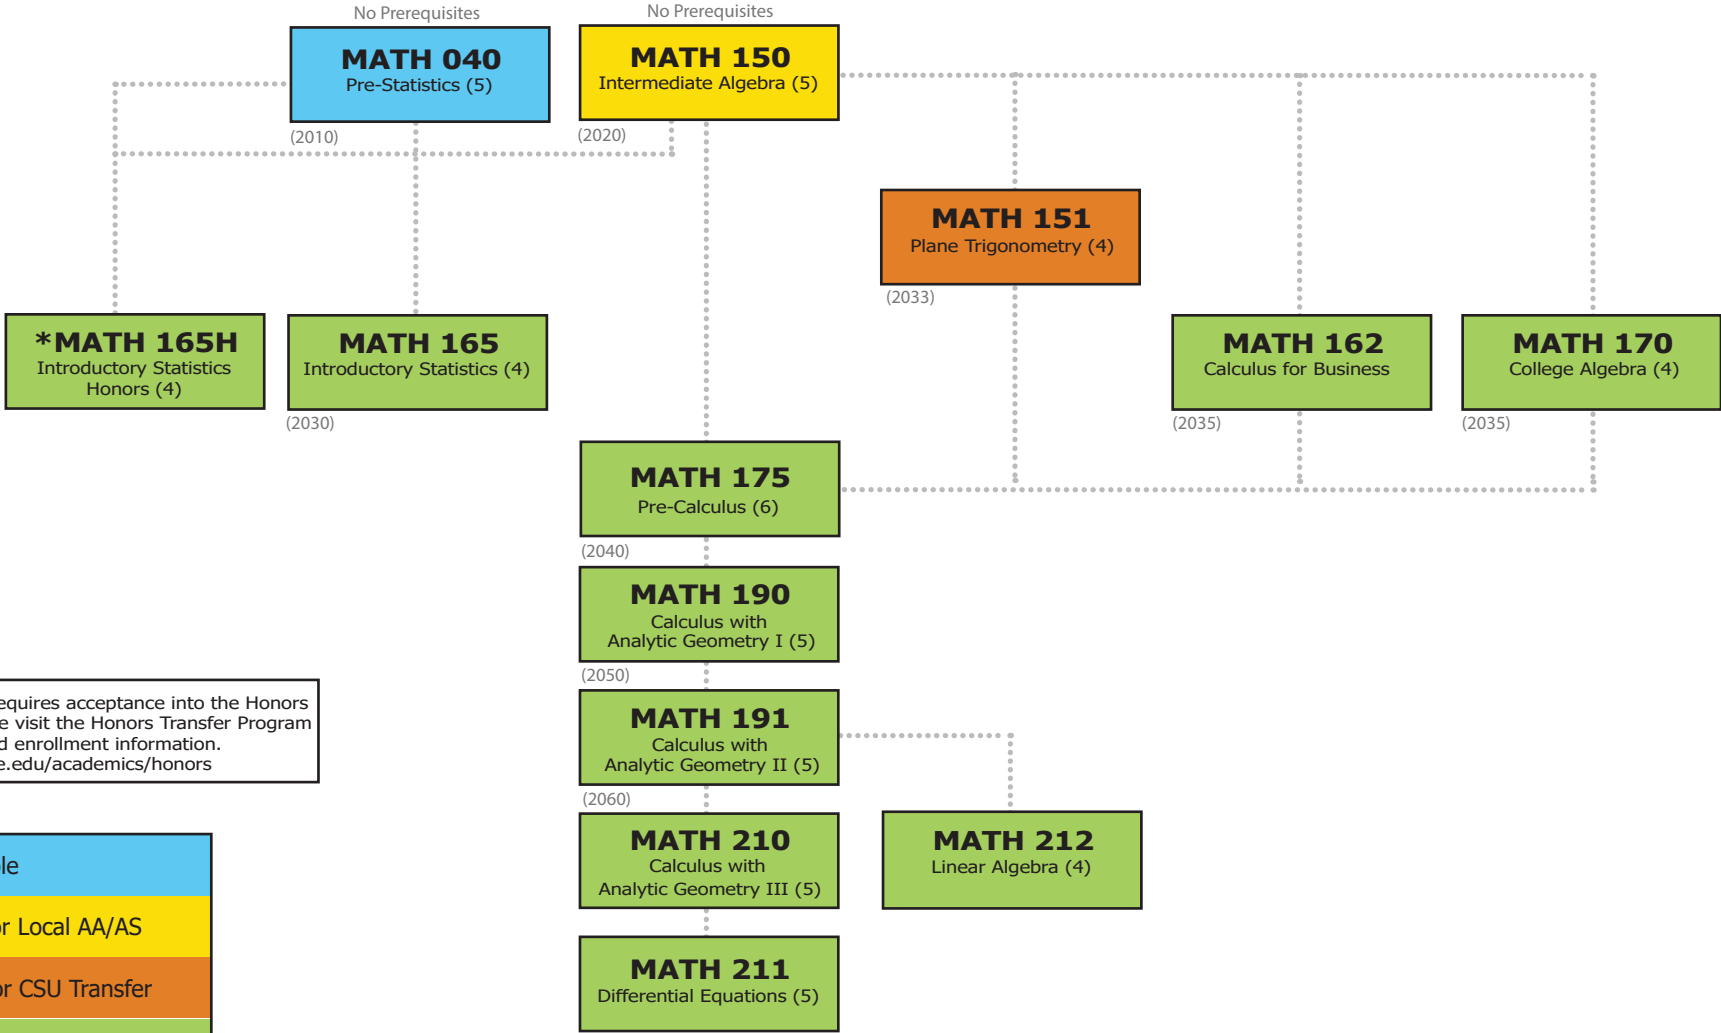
No Prerequisites

MATH 040
Pre-Statistics (5)

(2010)

No Prerequisites

MATH 150
Intermediate Algebra (5)

(2020)

MATH 151
Plane Trigonometry (4)

(2033)

*MATH 165H
Introductory Statistics Honors (4)

MATH 165
Introductory Statistics (4)

(2030)

MATH 162
Calculus for Business

(2035)

MATH 170
College Algebra (4)

(2035)

MATH 175
Pre-Calculus (6)

(2040)

MATH 190
Calculus with Analytic Geometry I (5)

(2050)

MATH 191
Calculus with Analytic Geometry II (5)

(2060)

MATH 210
Calculus with Analytic Geometry III (5)

MATH 212
Linear Algebra (4)

MATH 211
Differential Equations (5)

equires acceptance into the Honors
e visit the Honors Transfer Program
d enrollment information.
e.edu/academics/honors

le

r Local AA/AS

r CSU Transfer